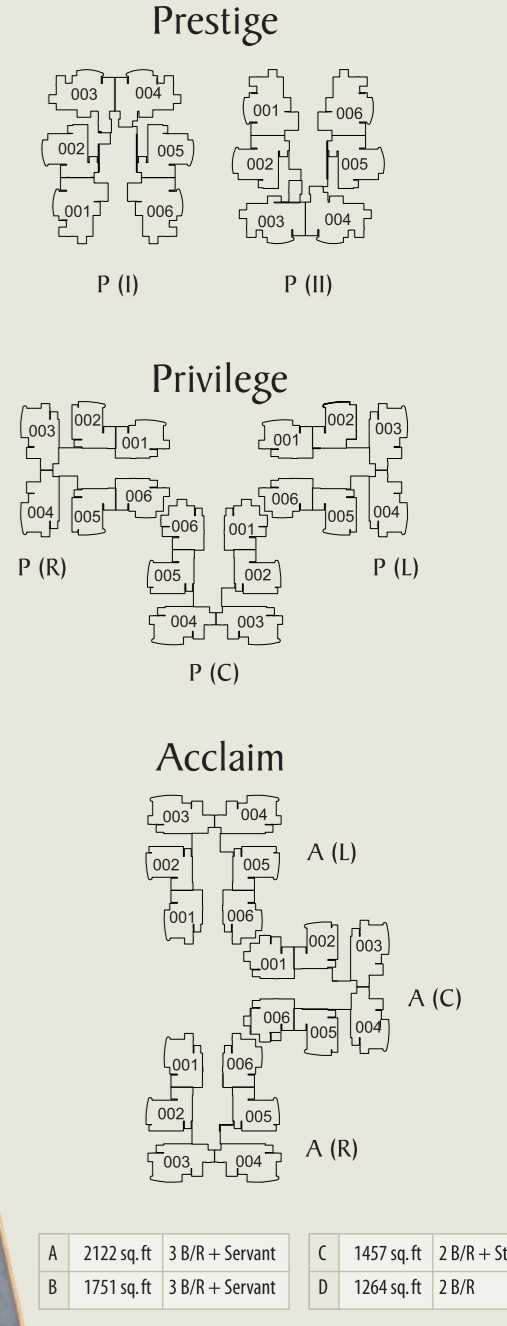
Prestige

003 004
002 005
001 006

001 006
002 005
003 004

P (I)
P (II)

Privilege

003 002 001
004 005 006

001 002 003
006 005 004

006 001
005 002
004 003

P (R)
P (L)
P (C)

Acclaim

003 004
002 005
001 006
A (L)

002 003
001
006 005 004
A (C)

001 006
002 005
003 004
A (R)

| A | 2122 sq. ft | 3 B/R + Servant |
|---|---|---|
| B | 1751 sq. ft | 3 B/R + Servant |

| C | 1457 sq. ft | 2 B/R + St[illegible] |
|---|---|---|
| D | 1264 sq. ft | 2 B/R |